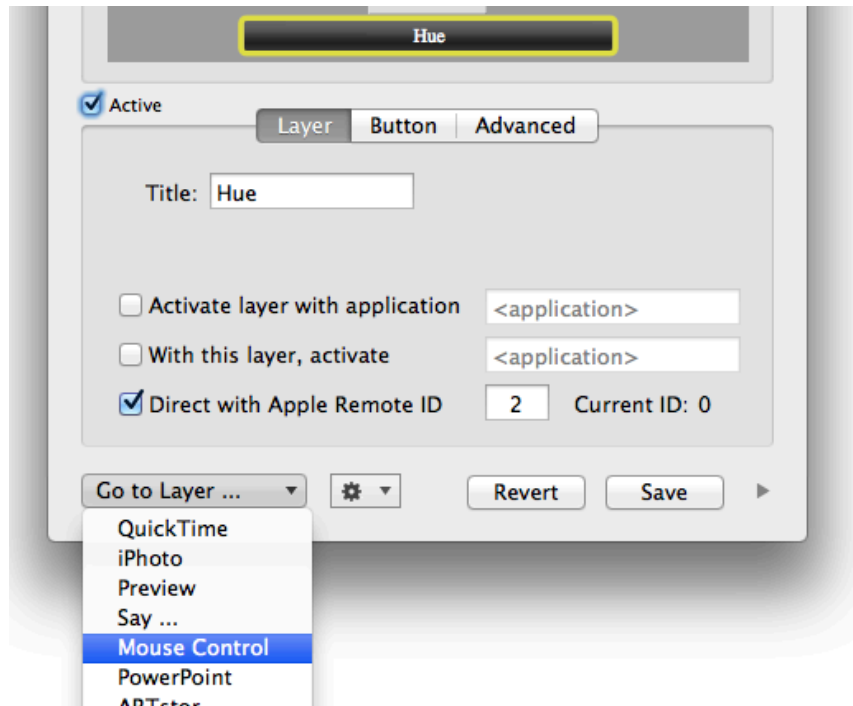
Hue

Active

Layer | Button | Advanced

Title: Hue

Activate layer with application <application>

With this layer, activate <application>

Direct with Apple Remote ID 2 Current ID: 0

Go to Layer ...

Revert

Save

QuickTime
iPhoto
Preview
Say ...
Mouse Control
PowerPoint
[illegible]